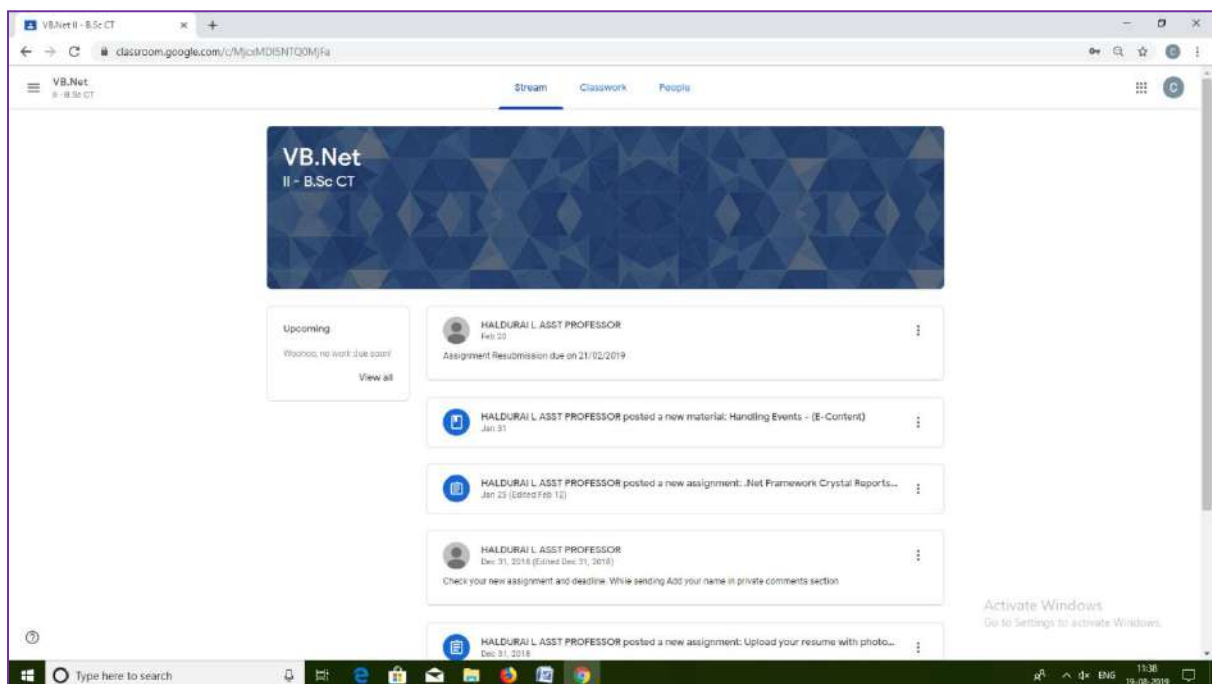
VB.Net II - B.Sc CT

classroom.google.com/c/MjcxMDI5NTQ0MjFa

VB.Net
II - B.Sc CT

Stream Classwork People

VB.Net
II - B.Sc CT

Upcoming
Woohoo, no work due soon!
View all

HALDURAI L ASST PROFESSOR
Feb 20
Assignment Resubmission due on 21/02/2019

HALDURAI L ASST PROFESSOR posted a new material: Handling Events - (E-Content)
Jan 31

HALDURAI L ASST PROFESSOR posted a new assignment: .Net Framework Crystal Reports...
Jan 25 (Edited Feb 12)

HALDURAI L ASST PROFESSOR
Dec 31, 2018 (Edited Dec 31, 2018)
Check your new assignment and deadline. While sending Add your name in private comments section

HALDURAI L ASST PROFESSOR posted a new assignment: Upload your resume with photo...
Dec 31, 2018

Activate Windows
Go to Settings to activate Windows.

Type here to search

ENG 11:38 19-08-2019